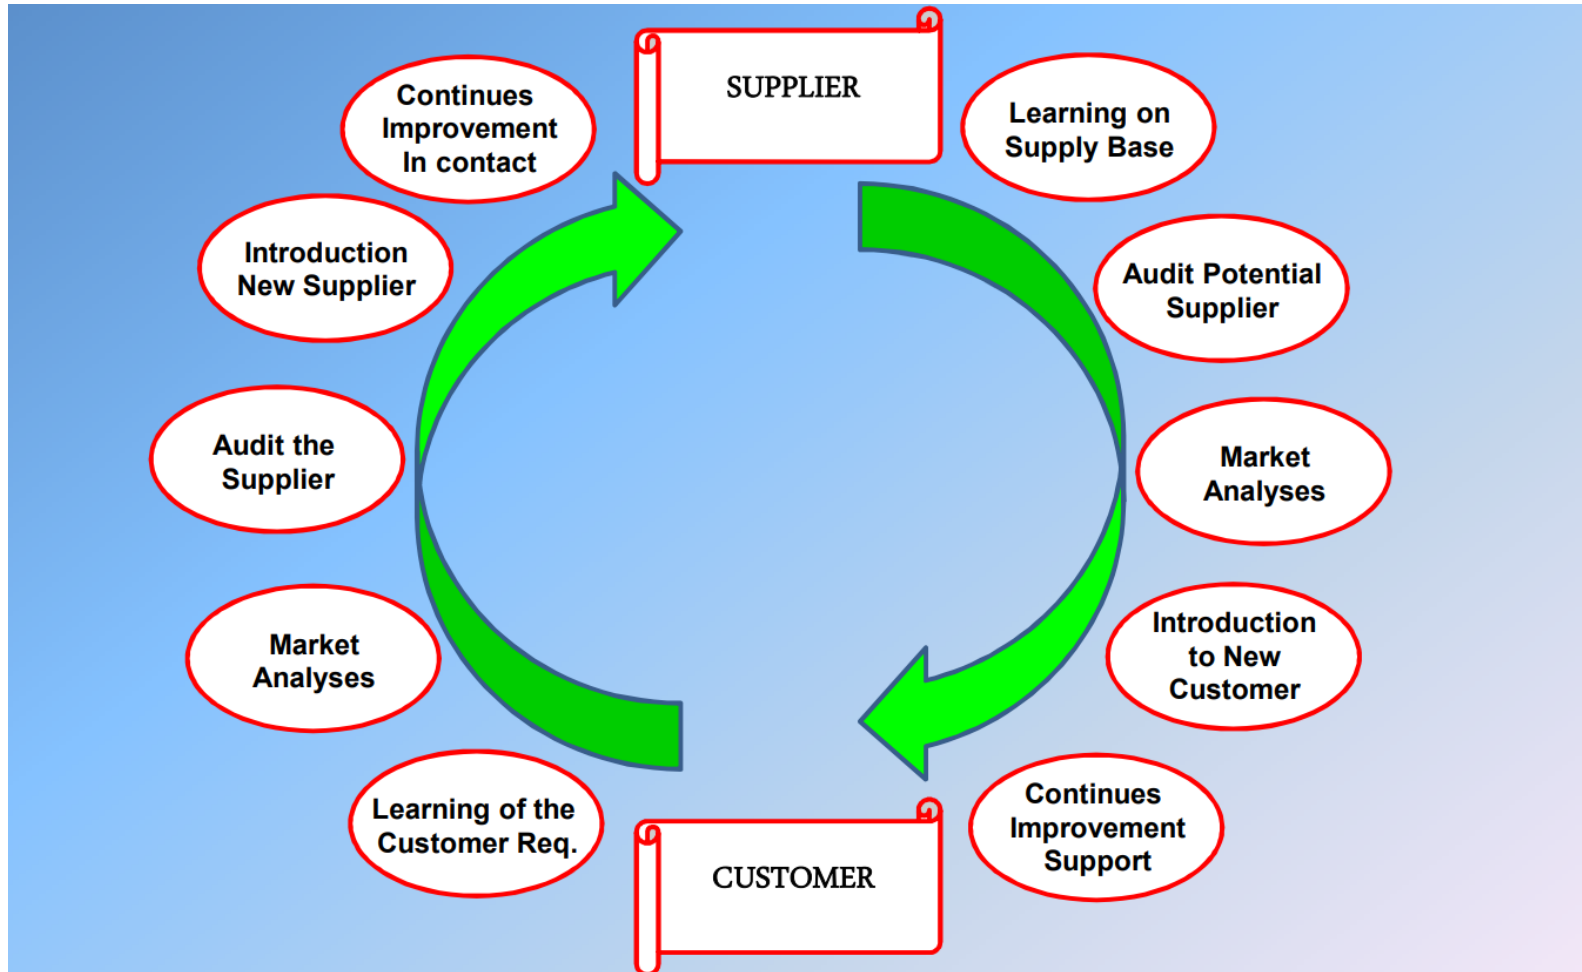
SUPPLIER

Learning on Supply Base

Audit Potential Supplier

Market Analyses

Introduction to New Customer

Continues Improvement Support

CUSTOMER

Learning of the Customer Req.

Market Analyses

Audit the Supplier

Introduction New Supplier

Continues Improvement In contact